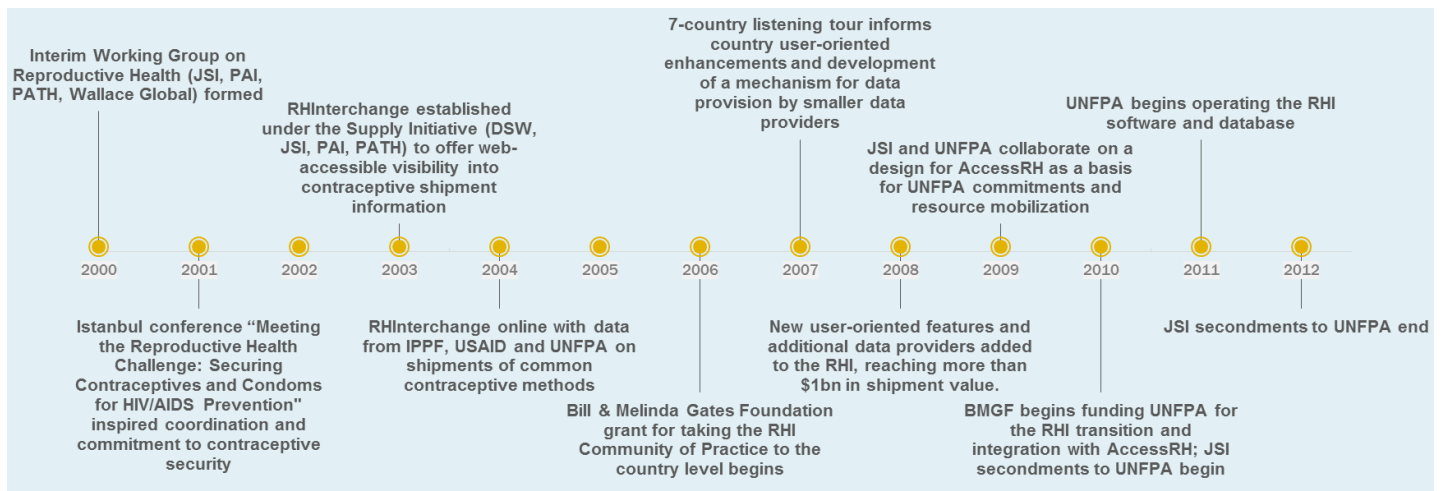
Interim Working Group on Reproductive Health (JSI, PAI, PATH, Wallace Global) formed

RHInterchange established under the Supply Initiative (DSW, JSI, PAI, PATH) to offer web-accessible visibility into contraceptive shipment information

7-country listening tour informs country user-oriented enhancements and development of a mechanism for data provision by smaller data providers

JSI and UNFPA collaborate on a design for AccessRH as a basis for UNFPA commitments and resource mobilization

UNFPA begins operating the RHI software and database

2000 2001 2002 2003 2004 2005 2006 2007 2008 2009 2010 2011 2012

Istanbul conference “Meeting the Reproductive Health Challenge: Securing Contraceptives and Condoms for HIV/AIDS Prevention" inspired coordination and commitment to contraceptive security

RHInterchange online with data from IPPF, USAID and UNFPA on shipments of common contraceptive methods

Bill & Melinda Gates Foundation grant for taking the RHI Community of Practice to the country level begins

New user-oriented features and additional data providers added to the RHI, reaching more than $1bn in shipment value.

BMGF begins funding UNFPA for the RHI transition and integration with AccessRH; JSI secondments to UNFPA begin

JSI secondments to UNFPA end